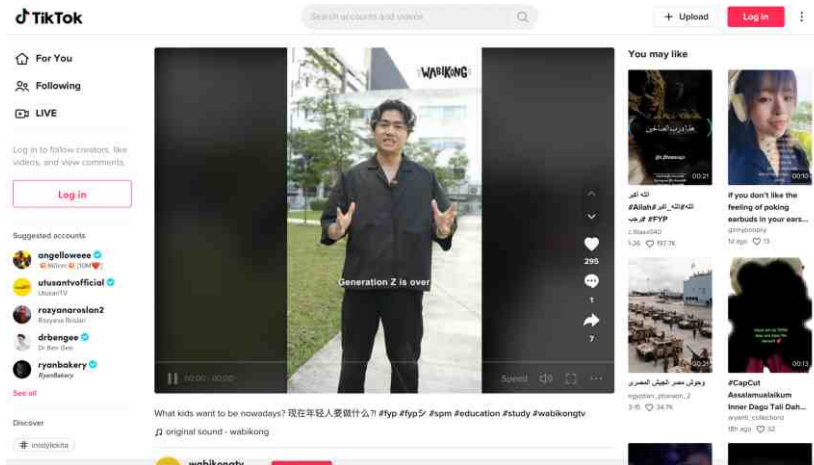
TikTok

Search accounts and videos

+ Upload

Log in

For You

Following

LIVE

Log in to follow creators, like videos, and view comments.

Log in

Suggested accounts

angelloweee
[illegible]

utusantvofficial
UtusanTV

rozyanaroslan2
Rosyana Roslan

drbengee
Dr Ben Gee

ryanbakery
RyanBakery

See all

Discover

# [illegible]

WABIKONG

Generation Z is over

295

1

7

00:00 / 00:20

Speed

What kids want to be nowadays? 现在年轻人要做什么?! #fyp #fypシ #spm #education #study #wabikongtv

♫ original sound - wabikong

wabikongtv

You may like

00:21

الله اكبر
#Allah#الله_اكبر
#رجب #FYP
c.Razo040
1.2K 197.7K

00:10

if you don't like the feeling of poking earbuds in your ears...
ginnypoophy
1d ago 13

00:21

وحوش مصر الجيش المصري
egyptian_pharaoh_2
3-15 34.7K

00:13

#CapCut
Assalamualaikum
Inner Dago Tali Dah...
ayanti_collectionz
18h ago 32